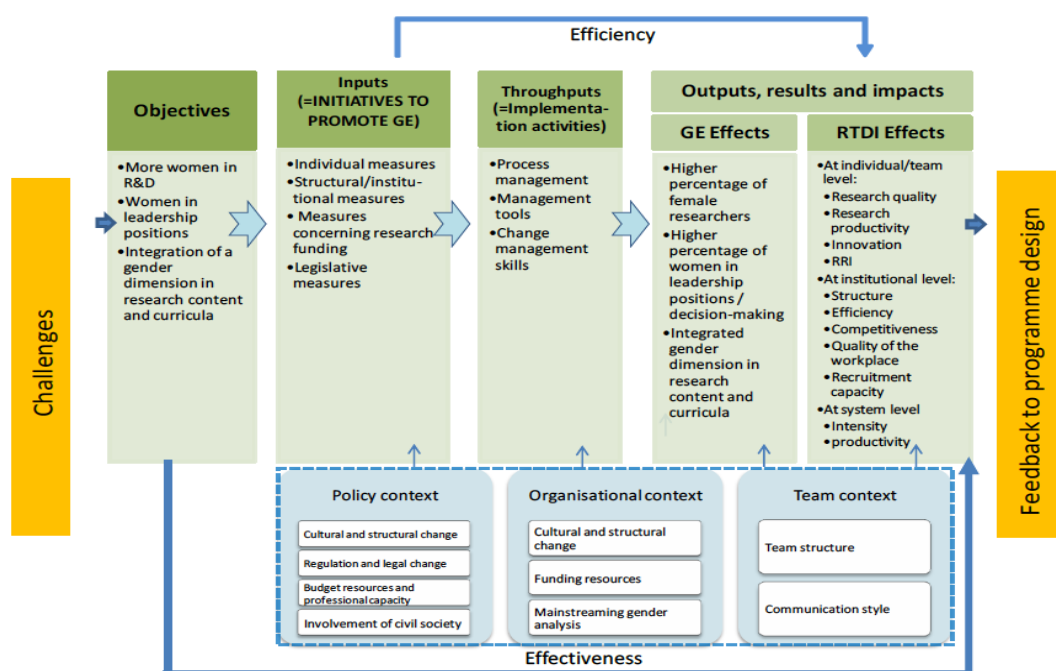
Efficiency

Challenges

Objectives

•More women in R&D
•Women in leadership positions
•Integration of a gender dimension in research content and curricula

Inputs (=INITIATIVES TO PROMOTE GE)

•Individual measures
•Structural/institutional measures
• Measures concerning research funding
•Legislative measures

Throughputs (=Implementation activities)

•Process management
•Management tools
•Change management skills

Outputs, results and impacts

GE Effects

•Higher percentage of female researchers
•Higher percentage of women in leadership positions / decision-making
•Integrated gender dimension in research content and curricula

RTDI Effects

•At individual/team level:
•Research quality
•Research productivity
•Innovation
•RRI
•At institutional level:
•Structure
•Efficiency
•Competitiveness
•Quality of the workplace
•Recruitment capacity
•At system level
•Intensity
•productivity

Feedback to programme design

Policy context

Cultural and structural change

Regulation and legal change

Budget resources and professional capacity

Involvement of civil society

Organisational context

Cultural and structural change

Funding resources

Mainstreaming gender analysis

Team context

Team structure

Communication style

Effectiveness